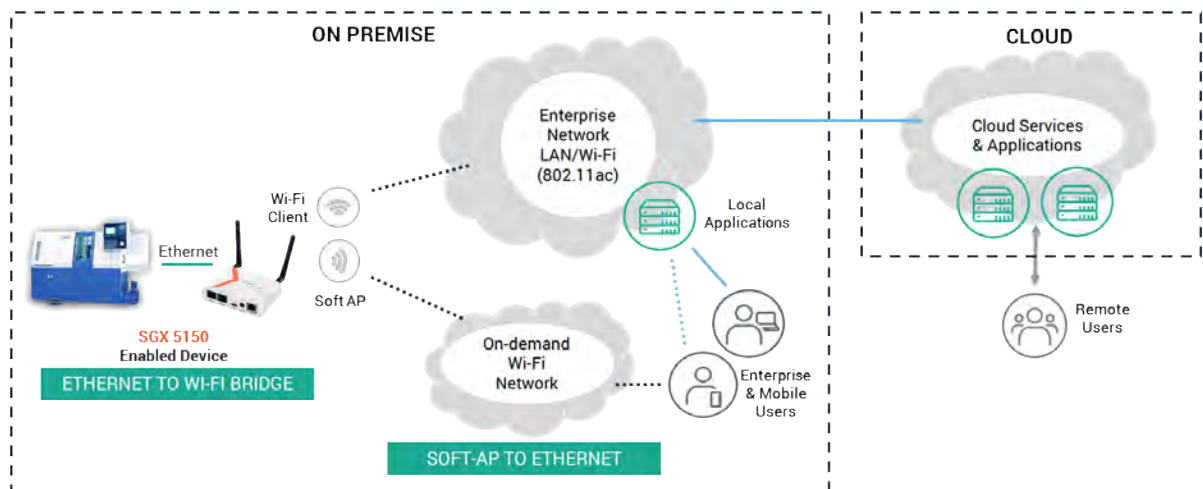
ON PREMISE

CLOUD

Enterprise Network LAN/Wi-Fi (802.11ac)

Cloud Services & Applications

Wi-Fi Client

Ethernet

Soft AP

Local Applications

SGX 5150
Enabled Device

ETHERNET TO WI-FI BRIDGE

On-demand Wi-Fi Network

Enterprise & Mobile Users

Remote Users

SOFT-AP TO ETHERNET